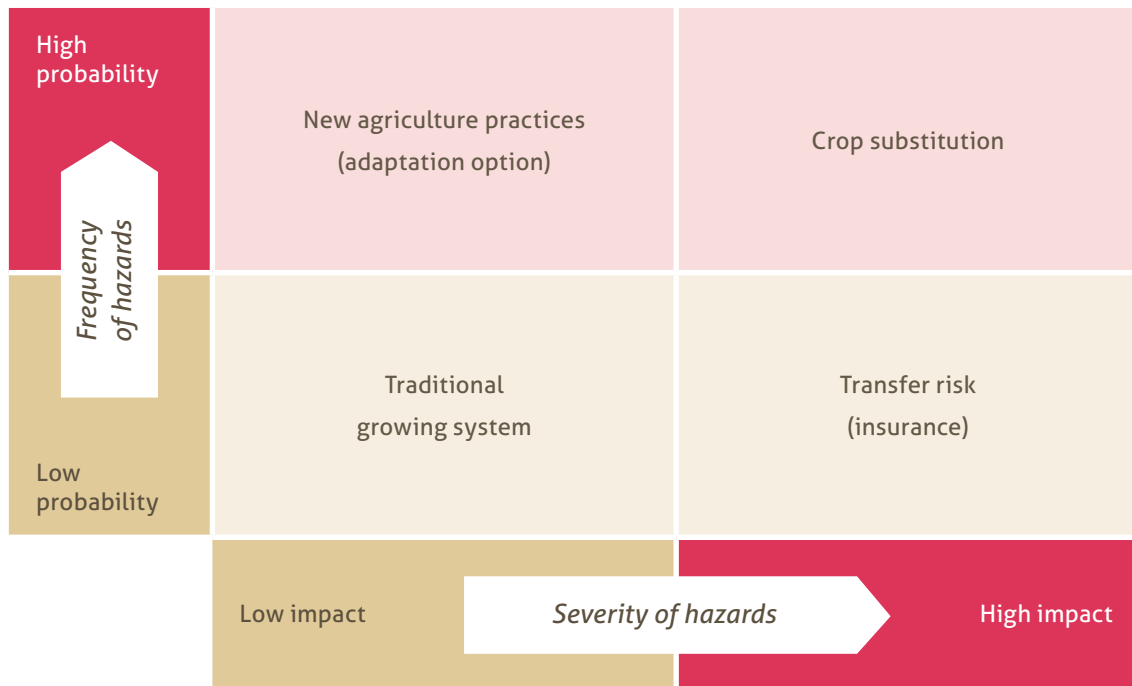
High probability

Frequency of hazards

Low probability

New agriculture practices (adaptation option)

Crop substitution

Traditional growing system

Transfer risk (insurance)

Low impact

Severity of hazards

High impact